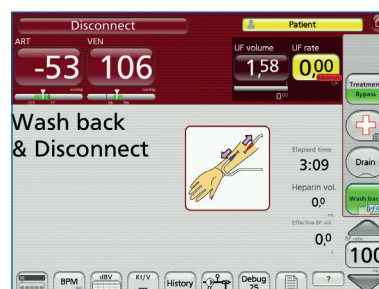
Disconnect
Patient
ART
VEN
-53
106
UF volume
UF rate
1,58
0,00
Treatment
Bypass
Wash back
& Disconnect
Elapsed time
3:09
Drain
Heparin vol.
0,0
Wash back
Effective BF vol.
0,0
100
BPM
dBV
Kt/V
History
Debug 25
?